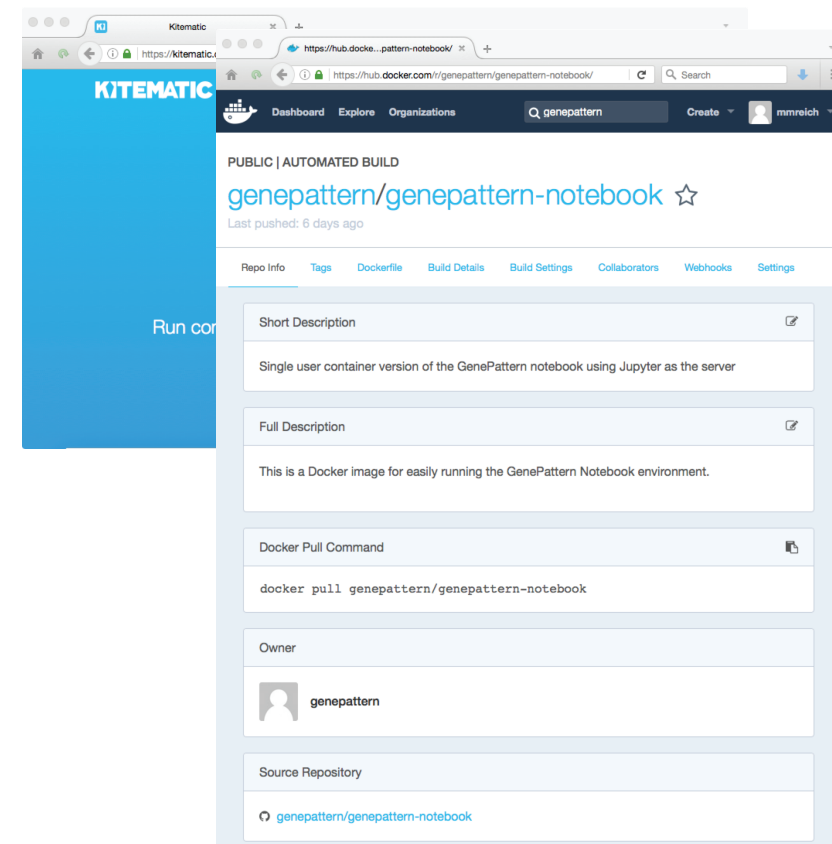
Kitematic
https://kitematic.
KITEMATIC
Run co

https://hub.docke...pattern-notebook/
https://hub.docker.com/r/genepattern/genepattern-notebook/
Search
Dashboard Explore Organizations
genepattern
Create
mmreich

PUBLIC | AUTOMATED BUILD
genepattern/genepattern-notebook ☆
Last pushed: 6 days ago

Repo Info Tags Dockerfile Build Details Build Settings Collaborators Webhooks Settings

Short Description
Single user container version of the GenePattern notebook using Jupyter as the server

Full Description
This is a Docker image for easily running the GenePattern Notebook environment.

Docker Pull Command
docker pull genepattern/genepattern-notebook

Owner
genepattern

Source Repository
genepattern/genepattern-notebook